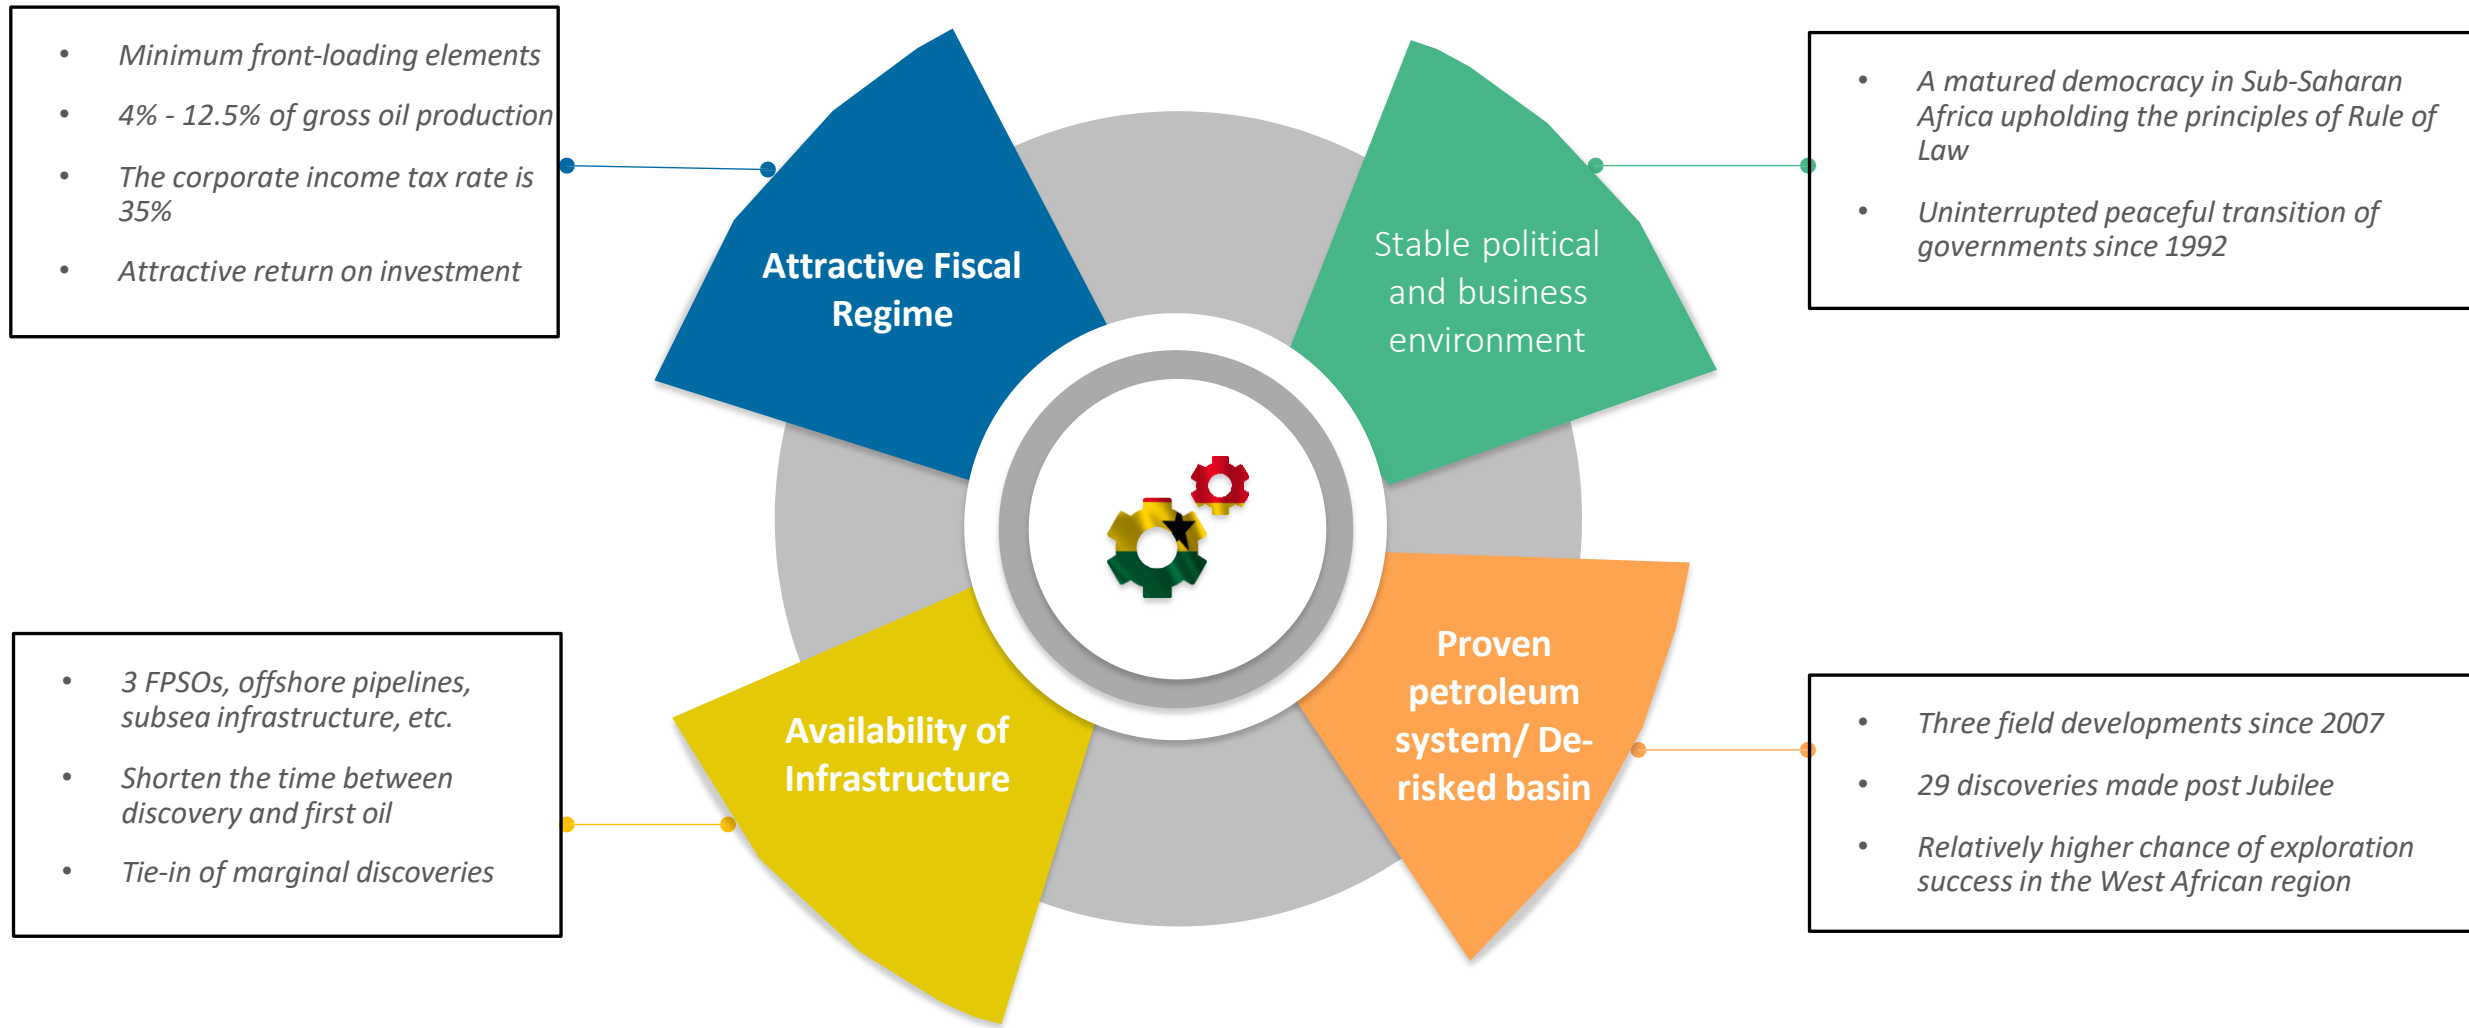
- Minimum front-loading elements
- 4% - 12.5% of gross oil production
- The corporate income tax rate is 35%
- Attractive return on investment

Attractive Fiscal Regime

Stable political and business environment

- A matured democracy in Sub-Saharan Africa upholding the principles of Rule of Law
- Uninterrupted peaceful transition of governments since 1992

- 3 FPSOs, offshore pipelines, subsea infrastructure, etc.
- Shorten the time between discovery and first oil
- Tie-in of marginal discoveries

Availability of Infrastructure

Proven petroleum system/ De-risked basin

- Three field developments since 2007
- 29 discoveries made post Jubilee
- Relatively higher chance of exploration success in the West African region